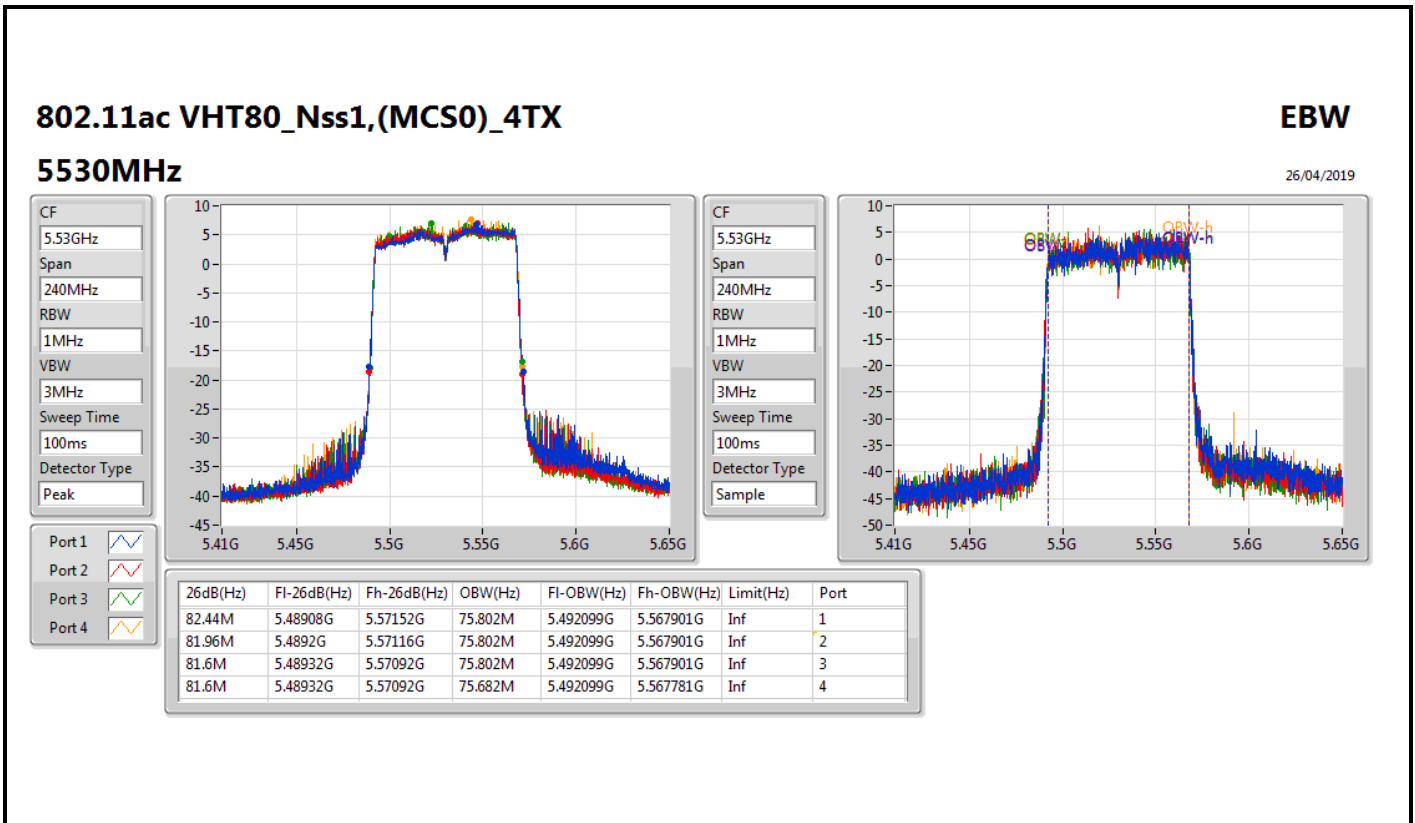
802.11ac VHT80_Nss1,(MCS0)_4TX

EBW

5530MHz

26/04/2019

CF
5.53GHz
Span
240MHz
RBW
1MHz
VBW
3MHz
Sweep Time
100ms
Detector Type
Peak

10 5 0 -5 -10 -15 -20 -25 -30 -35 -40 -45

5.41G 5.45G 5.5G 5.55G 5.6G 5.65G

CF
5.53GHz
Span
240MHz
RBW
1MHz
VBW
3MHz
Sweep Time
100ms
Detector Type
Sample

10 5 0 -5 -10 -15 -20 -25 -30 -35 -40 -45 -50

OBW-l
OBW-h

5.41G 5.45G 5.5G 5.55G 5.6G 5.65G

Port 1
Port 2
Port 3
Port 4

| 26dB(Hz) | Fl-26dB(Hz) | Fh-26dB(Hz) | OBW(Hz) | Fl-OBW(Hz) | Fh-OBW(Hz) | Limit(Hz) | Port |
|---|---|---|---|---|---|---|---|
| 82.44M | 5.48908G | 5.57152G | 75.802M | 5.492099G | 5.567901G | Inf | 1 |
| 81.96M | 5.4892G | 5.57116G | 75.802M | 5.492099G | 5.567901G | Inf | 2 |
| 81.6M | 5.48932G | 5.57092G | 75.802M | 5.492099G | 5.567901G | Inf | 3 |
| 81.6M | 5.48932G | 5.57092G | 75.682M | 5.492099G | 5.567781G | Inf | 4 |